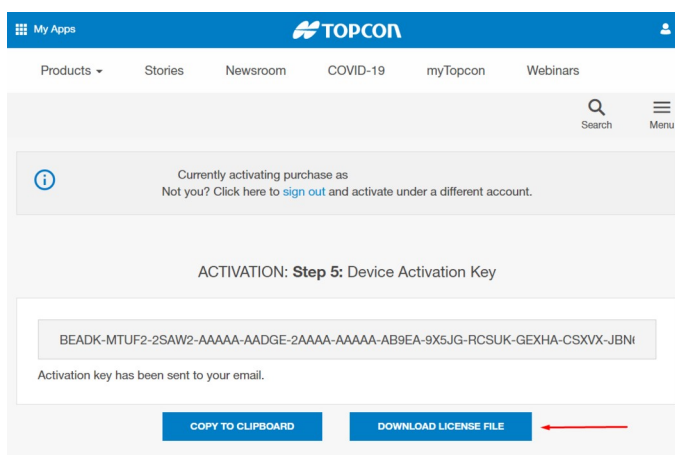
My Apps

TOPCON

Products ▾ Stories Newsroom COVID-19 myTopcon Webinars

Search Menu

Currently activating purchase as
Not you? Click here to sign out and activate under a different account.

ACTIVATION: Step 5: Device Activation Key

BEADK-MTUF2-2SAW2-AAAAA-AADGE-2AAAA-AAAAA-AB9EA-9X5JG-RCSUK-GEXHA-CSXVX-JBN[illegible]

Activation key has been sent to your email.

COPY TO CLIPBOARD

DOWNLOAD LICENSE FILE